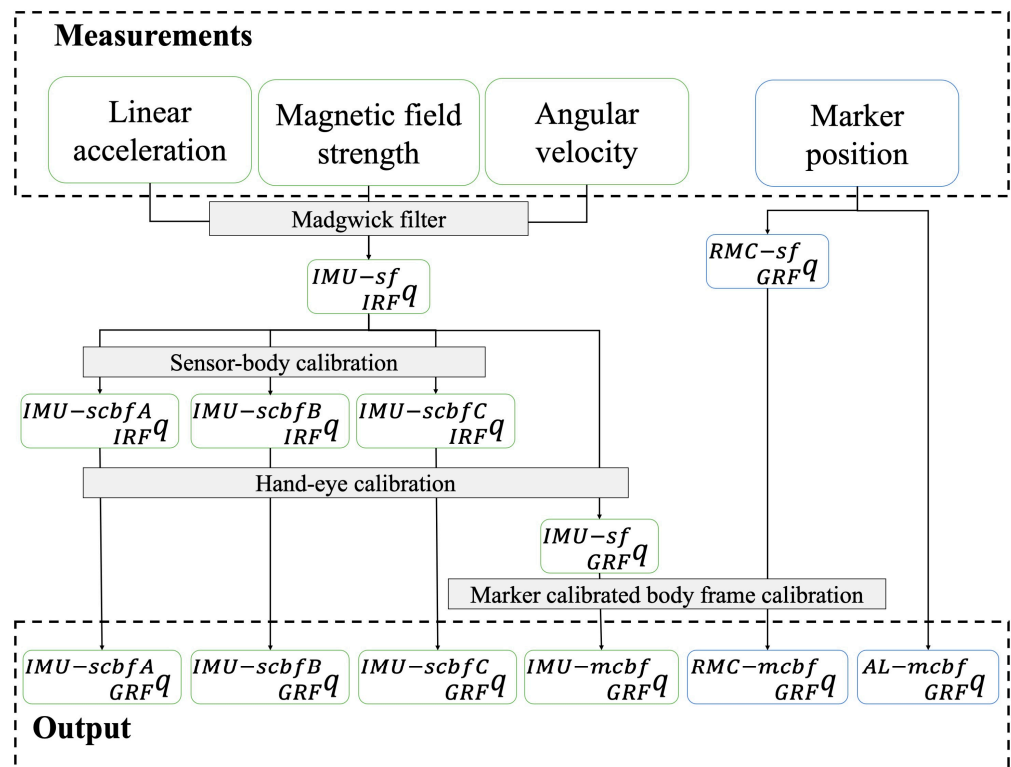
Measurements

Linear acceleration

Magnetic field strength

Angular velocity

Marker position

Madgwick filter

$^{IMU-sf}_{IRF}q$

$^{RMC-sf}_{GRF}q$

Sensor-body calibration

$^{IMU-scbfA}_{IRF}q$

$^{IMU-scbfB}_{IRF}q$

$^{IMU-scbfC}_{IRF}q$

Hand-eye calibration

$^{IMU-sf}_{GRF}q$

Marker calibrated body frame calibration

$^{IMU-scbfA}_{GRF}q$

$^{IMU-scbfB}_{GRF}q$

$^{IMU-scbfC}_{GRF}q$

$^{IMU-mcbf}_{GRF}q$

$^{RMC-mcbf}_{GRF}q$

$^{AL-mcbf}_{GRF}q$

Output